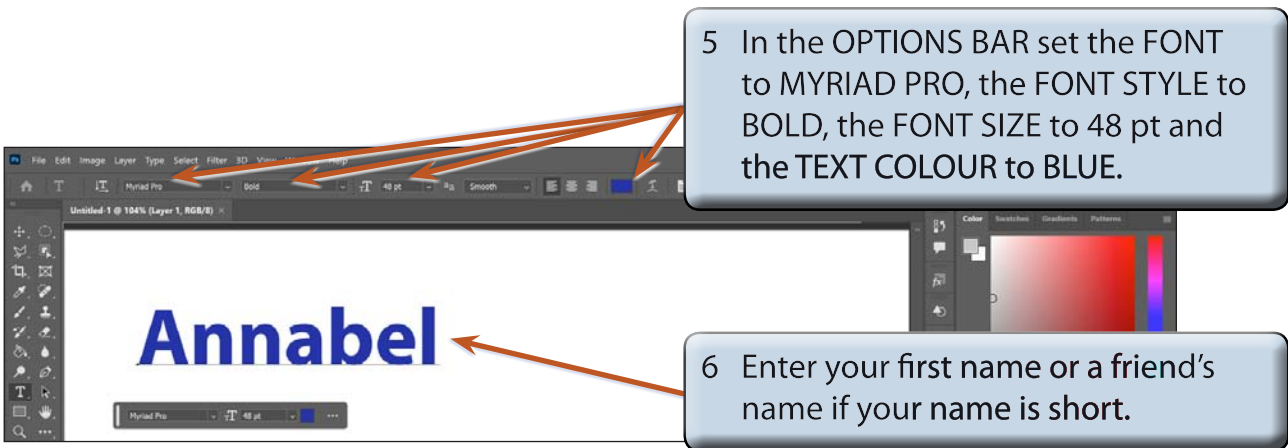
5 In the OPTIONS BAR set the FONT to MYRIAD PRO, the FONT STYLE to BOLD, the FONT SIZE to 48 pt and the TEXT COLOUR to BLUE.

Ps File Edit Image Layer Type Select Filter 3D View

Myriad Pro Bold 48 pt aa Smooth

Untitled-1 @ 104% (Layer 1, RGB/8)

Color Swatches Gradients Patterns

Annabel

Myriad Pro 48 pt

6 Enter your first name or a friend's name if your name is short.